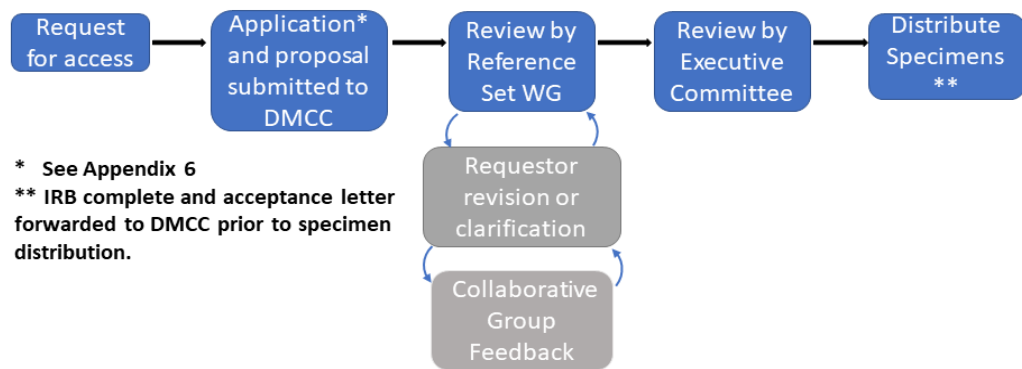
Request for access

Application* and proposal submitted to DMCC

Review by Reference Set WG

Review by Executive Committee

Distribute Specimens **

Requestor revision or clarification

Collaborative Group Feedback

* See Appendix 6
** IRB complete and acceptance letter forwarded to DMCC prior to specimen distribution.